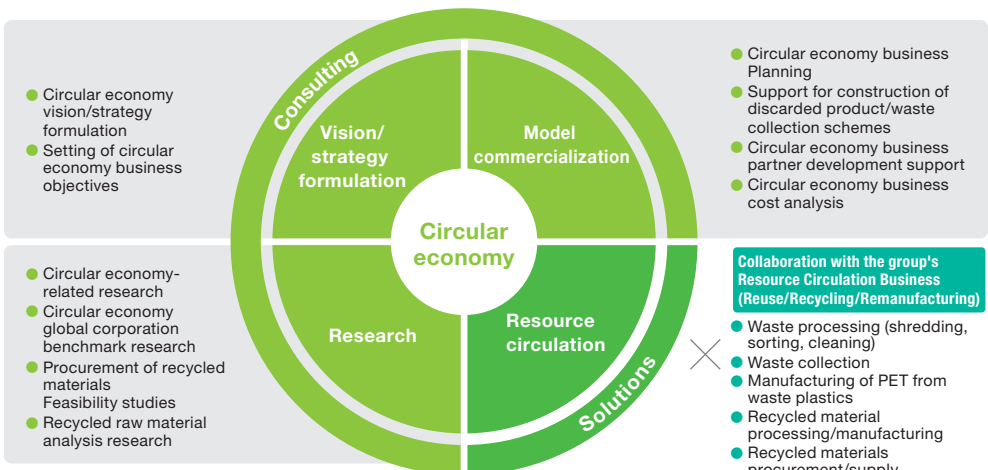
Consulting

Circular economy vision/strategy formulation
Setting of circular economy business objectives

Vision/ strategy formulation

Model commercialization

Circular economy business Planning
Support for construction of discarded product/waste collection schemes
Circular economy business partner development support
Circular economy business cost analysis

Circular economy

Circular economy-related research
Circular economy global corporation benchmark research
Procurement of recycled materials Feasibility studies
Recycled raw material analysis research

Research

Resource circulation

Solutions

Collaboration with the group's Resource Circulation Business (Reuse/Recycling/Remanufacturing)

Waste processing (shredding, sorting, cleaning)
Waste collection
Manufacturing of PET from waste plastics
Recycled material processing/manufacturing
Recycled materials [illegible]